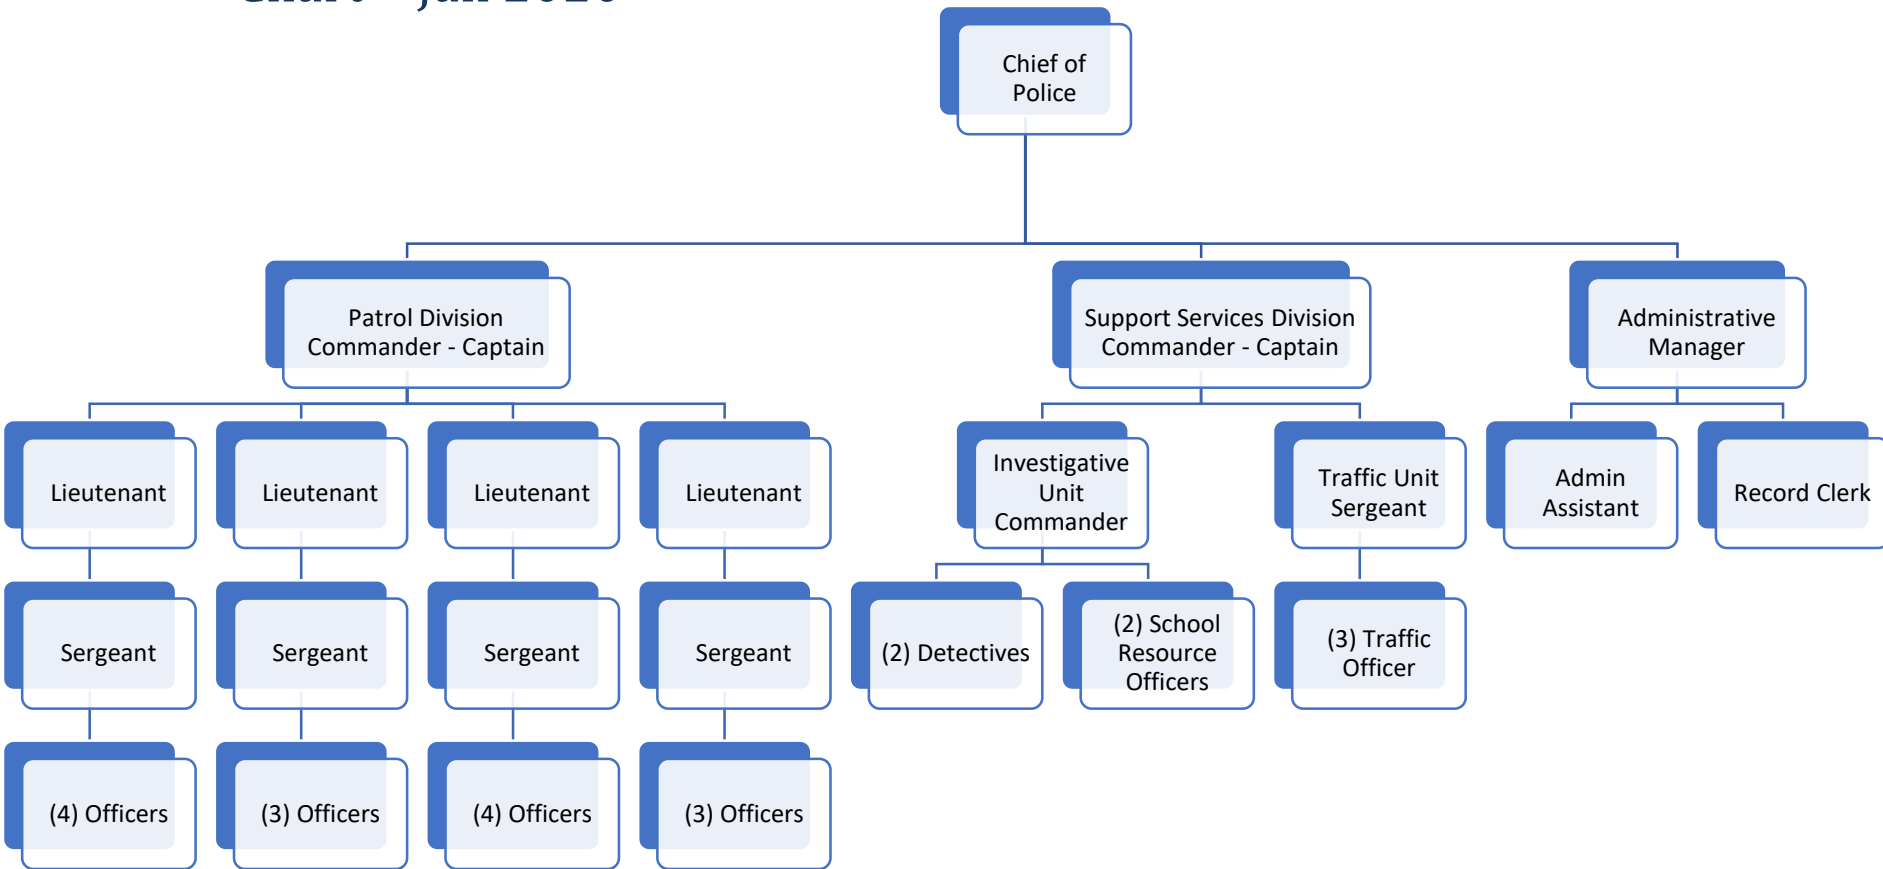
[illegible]

Chief of Police

Patrol Division Commander - Captain

Support Services Division Commander - Captain

Administrative Manager

Lieutenant

Lieutenant

Lieutenant

Lieutenant

Investigative Unit Commander

Traffic Unit Sergeant

Admin Assistant

Record Clerk

Sergeant

Sergeant

Sergeant

Sergeant

(2) Detectives

(2) School Resource Officers

(3) Traffic Officer

(4) Officers

(3) Officers

(4) Officers

(3) Officers